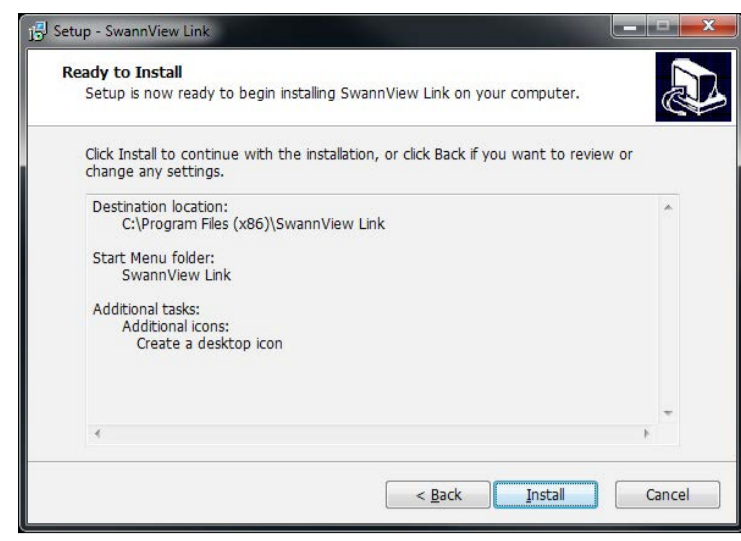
Setup - SwannView Link

Ready to Install
Setup is now ready to begin installing SwannView Link on your computer.

Click Install to continue with the installation, or click Back if you want to review or change any settings.

Destination location:
C:\Program Files (x86)\SwannView Link

Start Menu folder:
SwannView Link

Additional tasks:
Additional icons:
Create a desktop icon

< Back
Install
Cancel